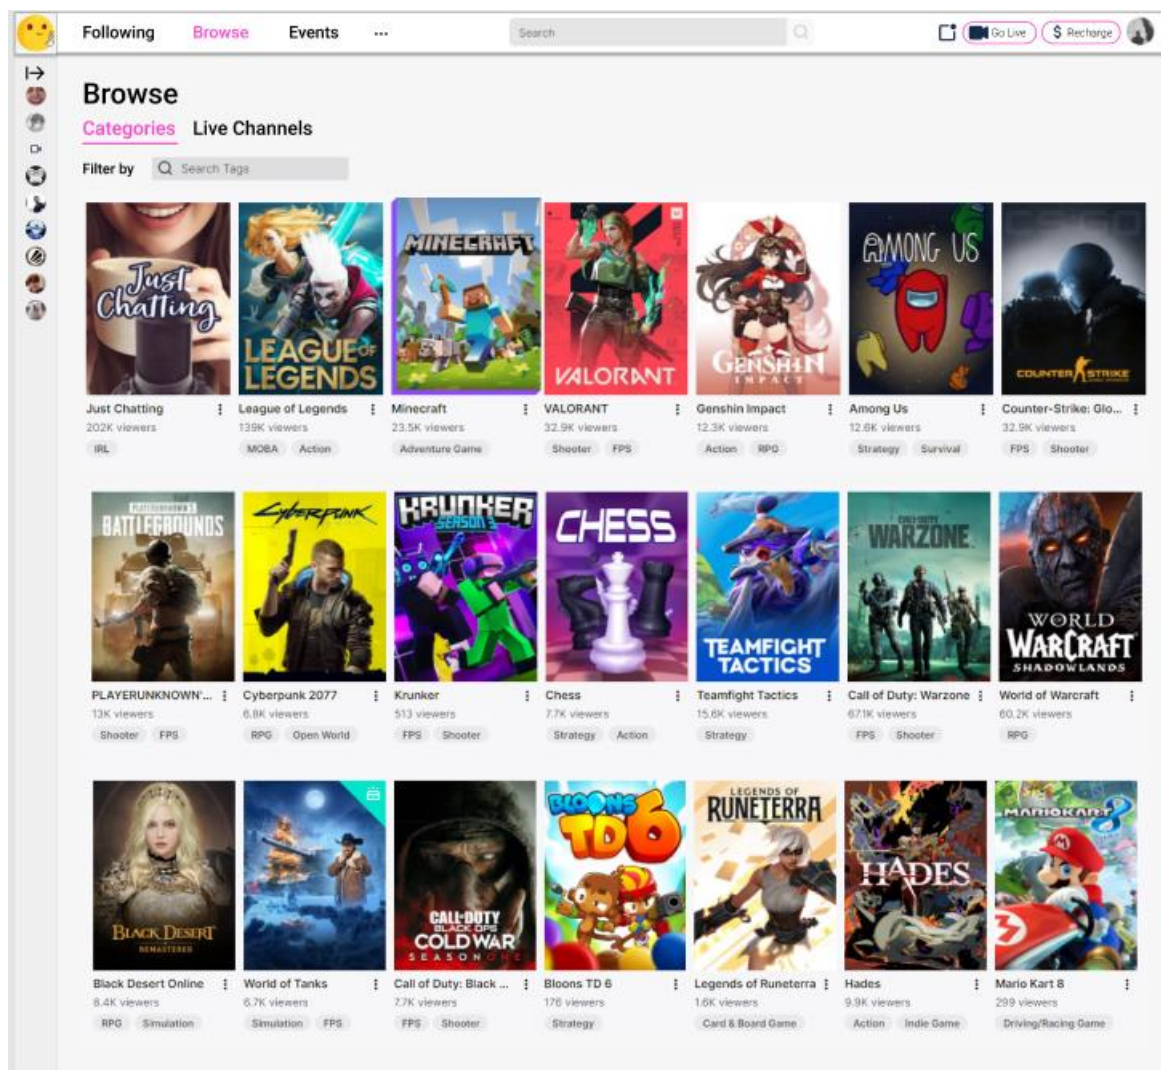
Following Browse Events ···

Search

Go Live $ Recharge

Browse

Categories Live Channels

Filter by Search Tags

Just Chatting

Just Chatting
202K viewers
IRL

LEAGUE OF LEGENDS

League of Legends
139K viewers
MOBA Action

MINECRAFT

Minecraft
23.5K viewers
Adventure Game

VALORANT

VALORANT
32.9K viewers
Shooter FPS

GENSHIN IMPACT

Genshin Impact
12.3K viewers
Action RPG

AMONG US

Among Us
12.6K viewers
Strategy Survival

COUNTER STRIKE

Counter-Strike: Glo...
32.9K viewers
FPS Shooter

PLAYERUNKNOWN'S BATTLEGROUNDS

PLAYERUNKNOWN'...
13K viewers
Shooter FPS

Cyberpunk

Cyberpunk 2077
6.8K viewers
RPG Open World

KRUNKER SEASON 3

Krunker
513 viewers
FPS Shooter

CHESS

Chess
7.7K viewers
Strategy Action

TEAMFIGHT TACTICS

Teamfight Tactics
15.6K viewers
Strategy

CALL OF DUTY WARZONE

Call of Duty: Warzone
67.1K viewers
FPS Shooter

WORLD WARCRAFT SHADOWLANDS

World of Warcraft
60.2K viewers
RPG

BLACK DESERT REMASTERED

Black Desert Online
8.4K viewers
RPG Simulation

World of Tanks
6.7K viewers
Simulation FPS

CALL OF DUTY BLACK OPS COLD WAR SEASON ONE

Call of Duty: Black ...
7.7K viewers
FPS Shooter

BLOONS TD 6

Bloons TD 6
176 viewers
Strategy

LEGENDS OF RUNETERRA

Legends of Runeterra
1.6K viewers
Card & Board Game

HADES

Hades
9.9K viewers
Action Indie Game

MARIOKART 8

Mario Kart 8
299 viewers
Driving/Racing Game